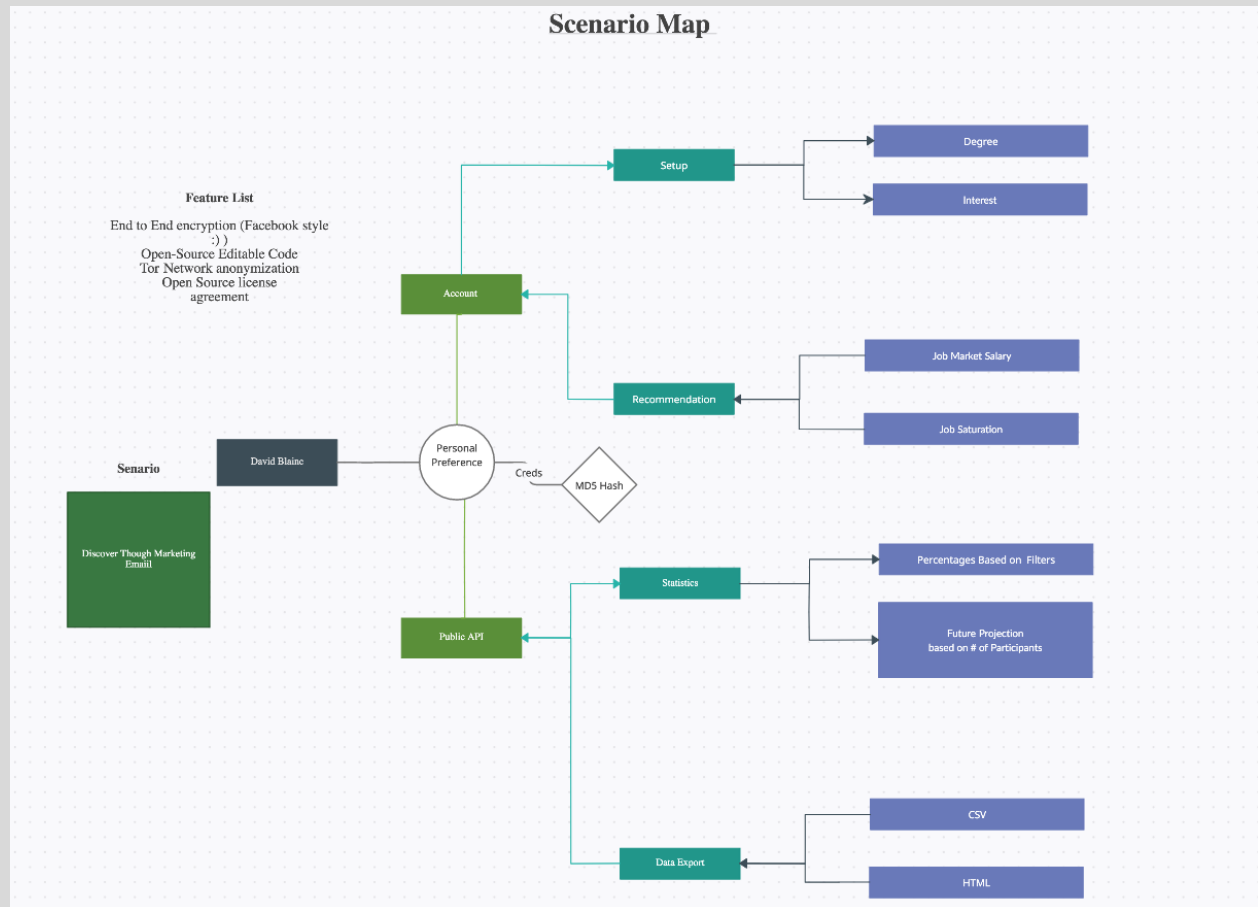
Scenario Map

Feature List

End to End encryption (Facebook style :) )
Open-Source Editable Code
Tor Network anonymization
Open Source license agreement

Setup

Degree

Interest

Account

Job Market Salary

Recommendation

Job Saturation

Senario

David Blaine

Personal Preference

Creds

MD5 Hash

Discover Though Marketing Emaiil

Statistics

Percentages Based on Filters

Future Projection based on # of Participants

Public API

CSV

Data Export

HTML